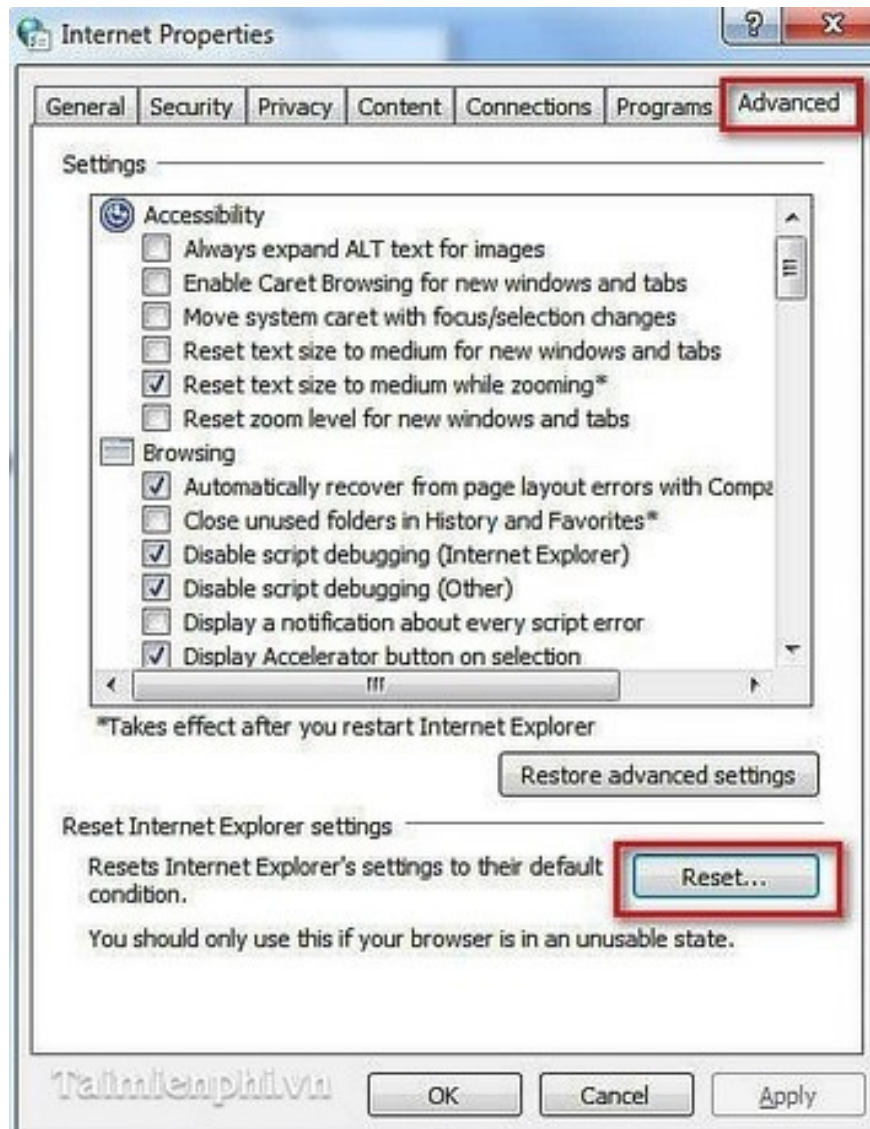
Internet Properties

General Security Privacy Content Connections Programs Advanced

Settings

Accessibility
Always expand ALT text for images
Enable Caret Browsing for new windows and tabs
Move system caret with focus/selection changes
Reset text size to medium for new windows and tabs
Reset text size to medium while zooming*
Reset zoom level for new windows and tabs
Browsing
Automatically recover from page layout errors with Compa
Close unused folders in History and Favorites*
Disable script debugging (Internet Explorer)
Disable script debugging (Other)
Display a notification about every script error
Display Accelerator button on selection

*Takes effect after you restart Internet Explorer

Restore advanced settings

Reset Internet Explorer settings

Resets Internet Explorer's settings to their default condition.

Reset...

You should only use this if your browser is in an unusable state.

Taimienphi.vn

OK Cancel Apply